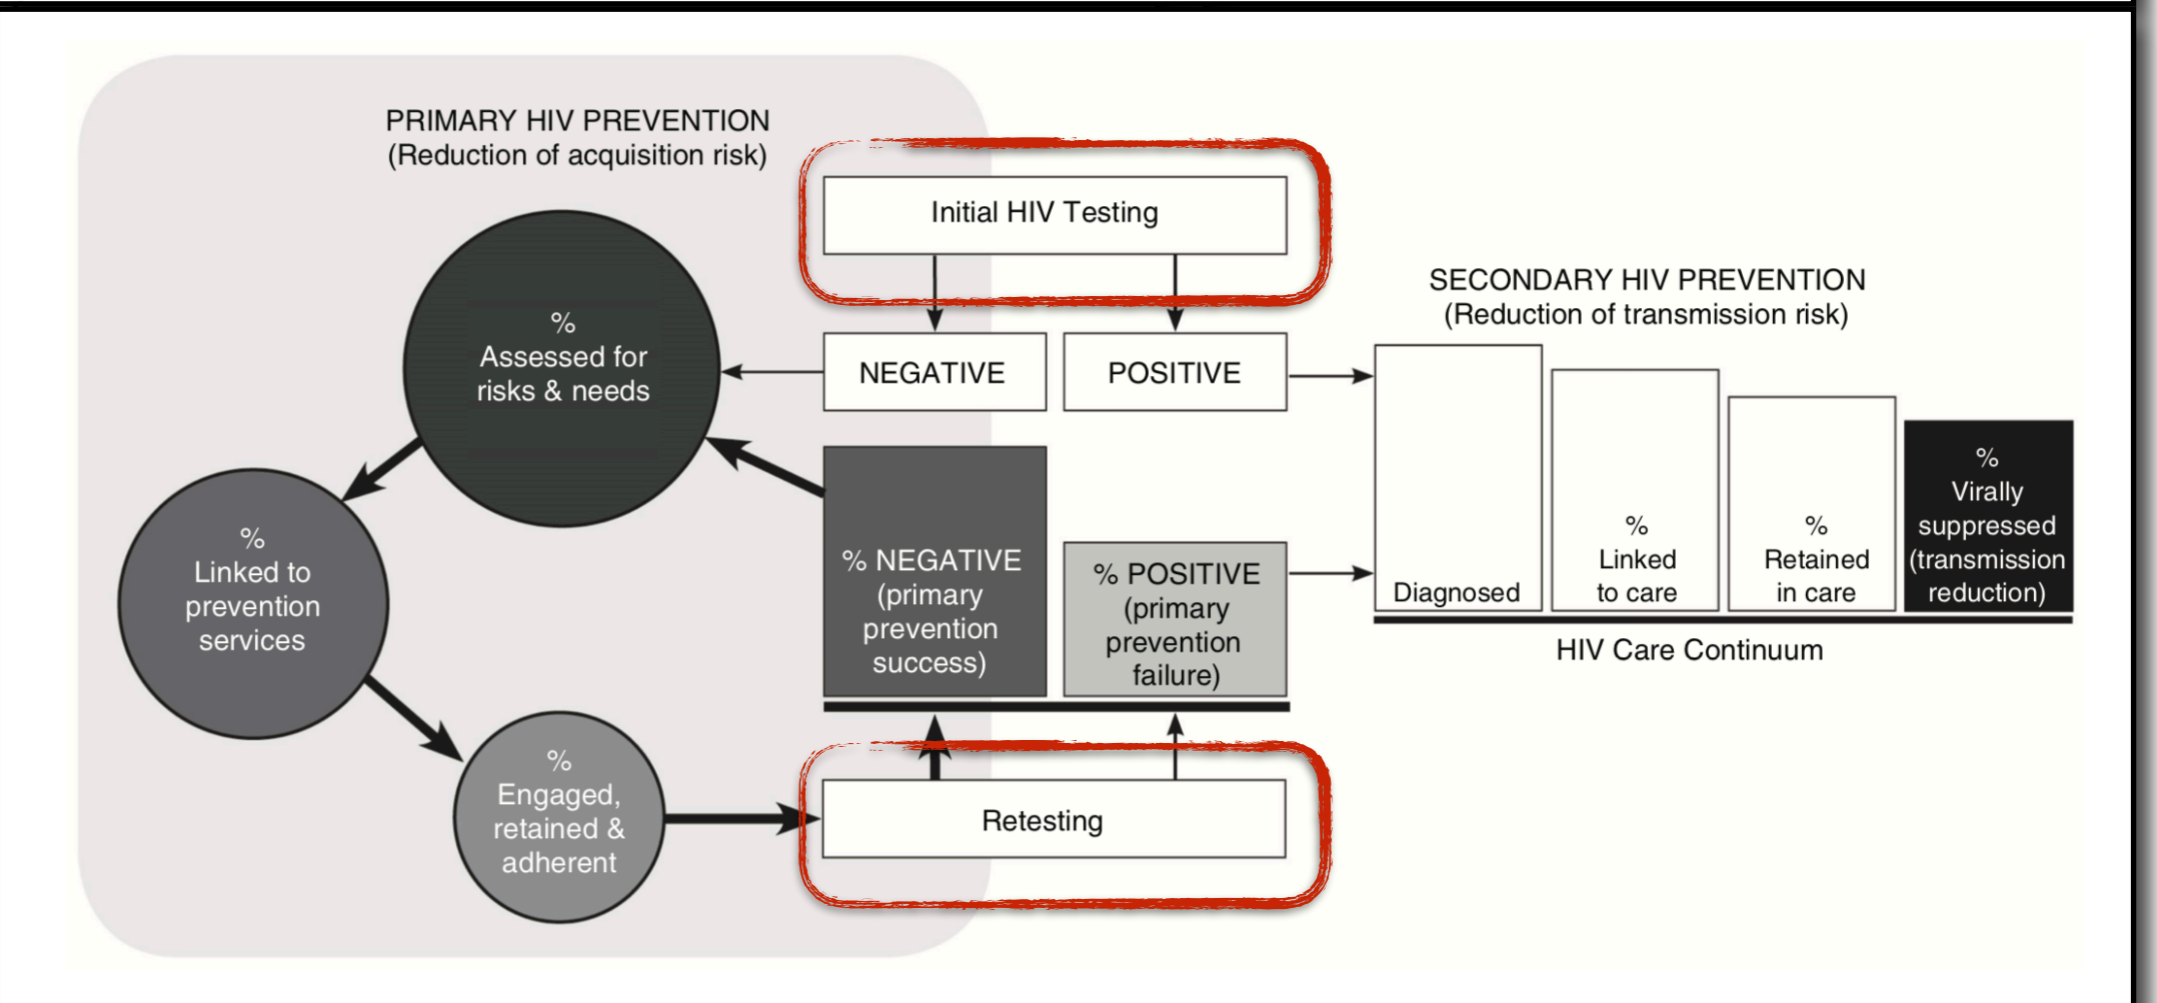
PRIMARY HIV PREVENTION
(Reduction of acquisition risk)

Initial HIV Testing

% Assessed for risks & needs

NEGATIVE

POSITIVE

SECONDARY HIV PREVENTION
(Reduction of transmission risk)

% Linked to prevention services

% NEGATIVE (primary prevention success)

% POSITIVE (primary prevention failure)

Diagnosed

% Linked to care

% Retained in care

% Virally suppressed (transmission reduction)

HIV Care Continuum

% Engaged, retained & adherent

Retesting